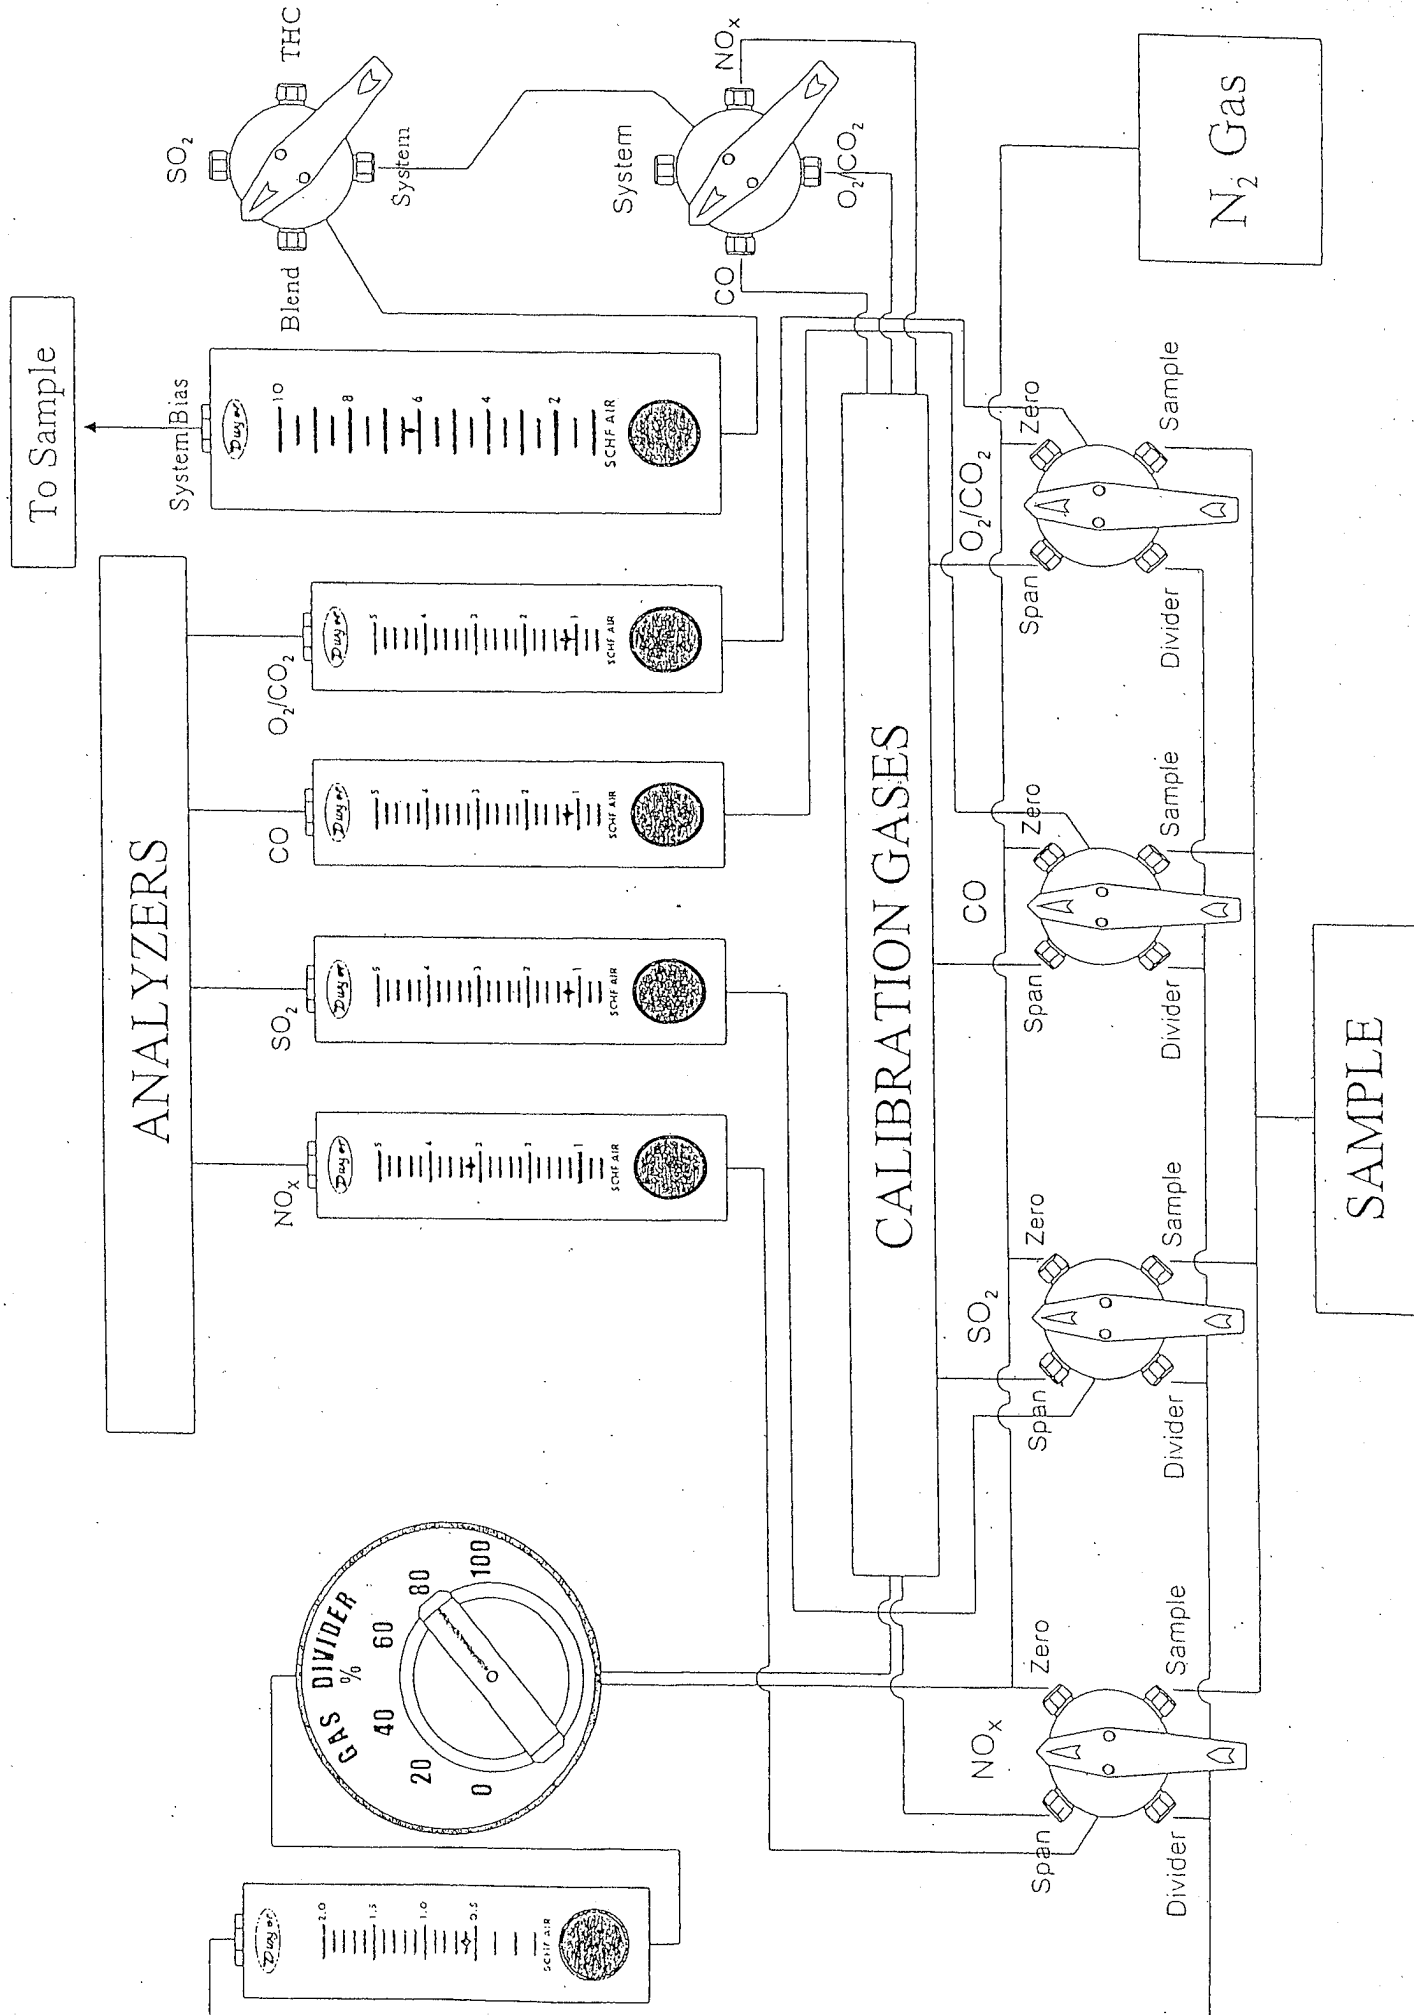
To Sample

ANALYZERS

System Bias
10 8 6 4 2
SCHF AIR
Dwyer

$O_2/CO_2$
5 4 3 2 1
SCHF AIR
Dwyer

CO
5 4 3 2 1
SCHF AIR
Dwyer

$SO_2$
5 4 3 2 1
SCHF AIR
Dwyer

$NO_x$
5 4 3 2 1
SCHF AIR
Dwyer

2.0 1.5 1.0 0.5
SCHF AIR
Dwyer

GAS DIVIDER
%
0 20 40 60 80 100

$SO_2$
THC
System
Blend

$NO_x$
System
$O_2/CO_2$
CO

$N_2$ Gas

CALIBRATION GASES

$O_2/CO_2$
Zero
Sample
Span
Divider

CO
Zero
Sample
Span
Divider

$SO_2$
Zero
Sample
Span
Divider

$NO_x$
Zero
Sample
Span
Divider

SAMPLE